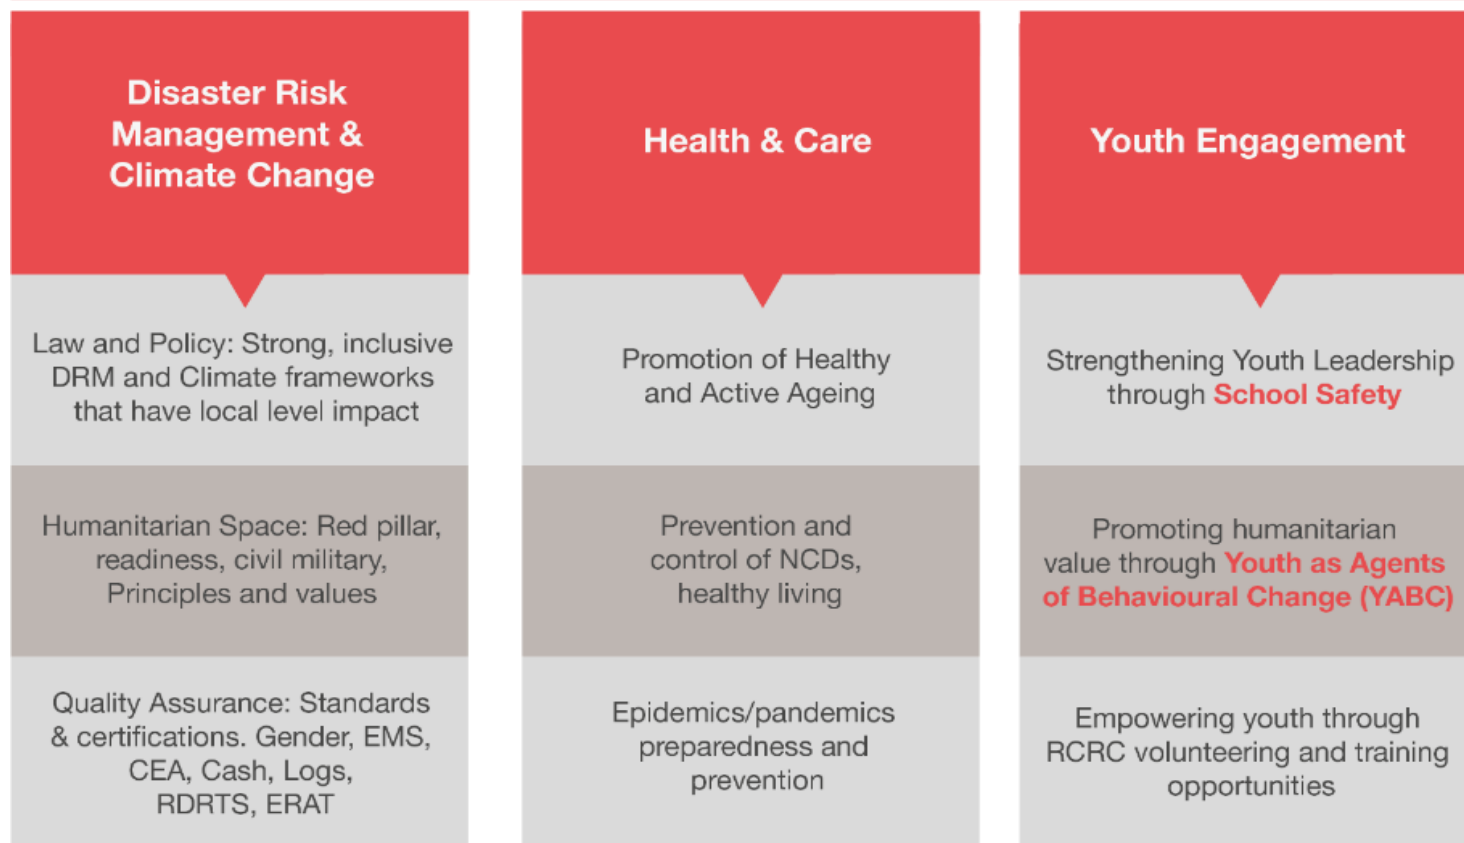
Disaster Risk Management & Climate Change

Law and Policy: Strong, inclusive DRM and Climate frameworks that have local level impact

Humanitarian Space: Red pillar, readiness, civil military, Principles and values

Quality Assurance: Standards & certifications. Gender, EMS, CEA, Cash, Logs, RDRTS, ERAT

Health & Care

Promotion of Healthy and Active Ageing

Prevention and control of NCDs, healthy living

Epidemics/pandemics preparedness and prevention

Youth Engagement

Strengthening Youth Leadership through School Safety

Promoting humanitarian value through Youth as Agents of Behavioural Change (YABC)

Empowering youth through RCRC volunteering and training opportunities